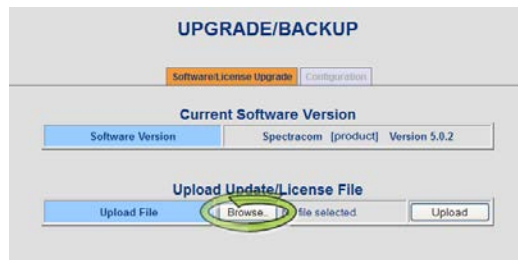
UPGRADE/BACKUP

Software/License Upgrade | Configuration

Current Software Version

| Software Version | Spectracom [product] Version 5.0.2 |
|---|---|

Upload Update/License File

| Upload File | Browse... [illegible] file selected. | Upload |
|---|---|---|